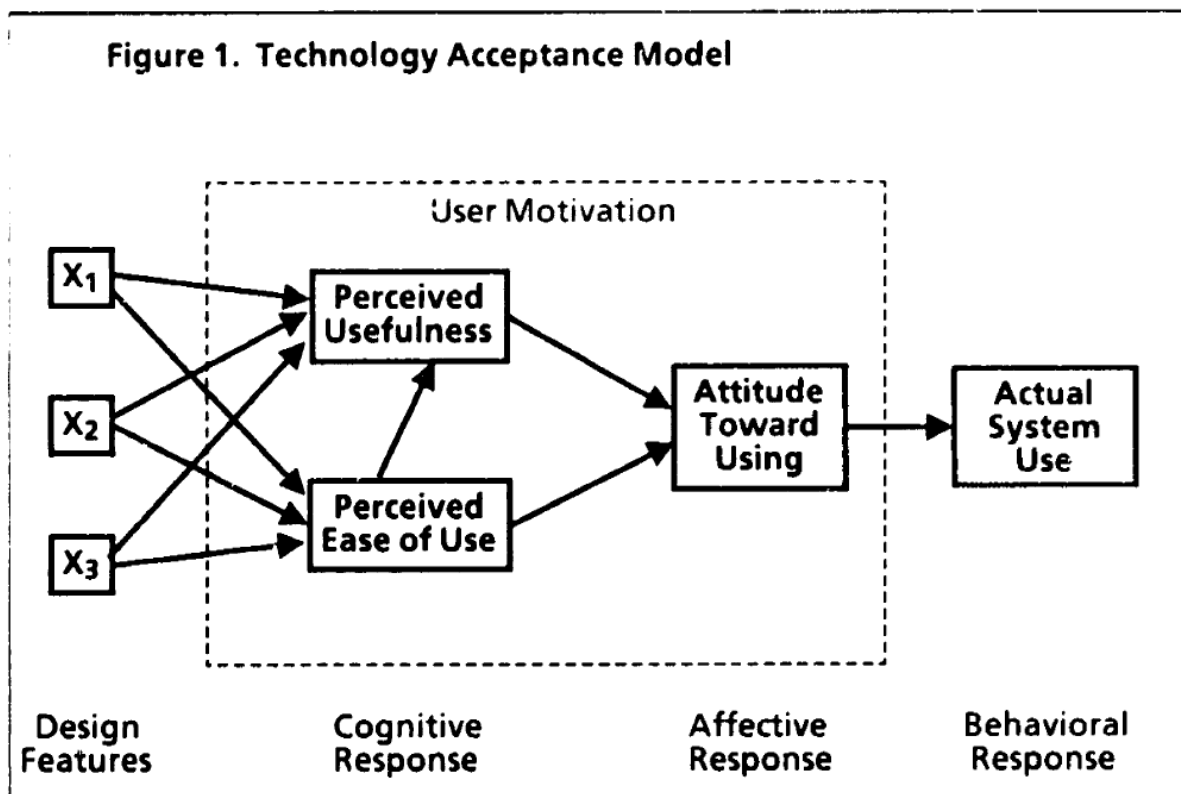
Figure 1. Technology Acceptance Model

User Motivation

$X_1$

$X_2$

$X_3$

Perceived Usefulness

Perceived Ease of Use

Attitude Toward Using

Actual System Use

Design Features

Cognitive Response

Affective Response

Behavioral Response